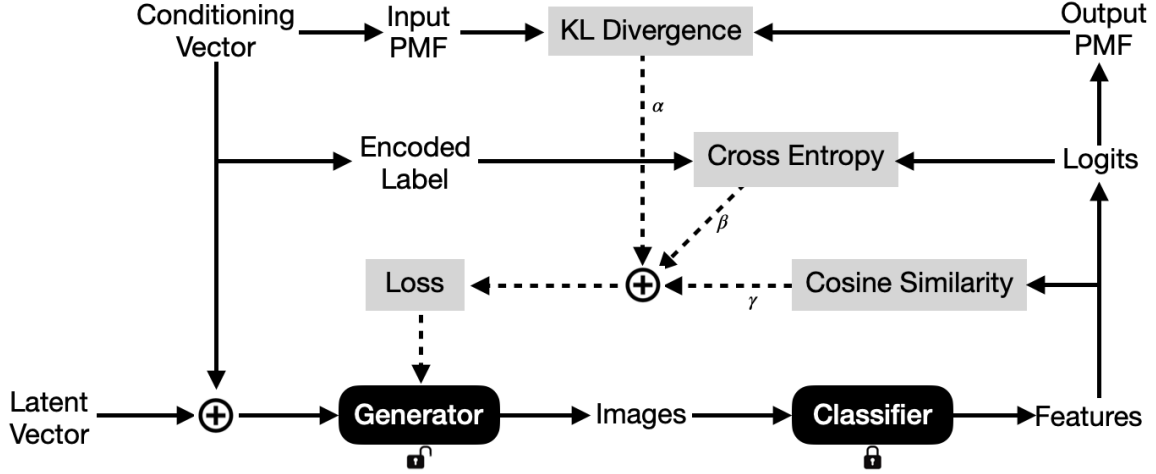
Conditioning Vector

Input PMF

KL Divergence

Output PMF

$\alpha$

Encoded Label

Cross Entropy

Logits

$\beta$

Loss

$\oplus$

Cosine Similarity

$\gamma$

Latent Vector

$\oplus$

Generator

Images

Classifier

Features